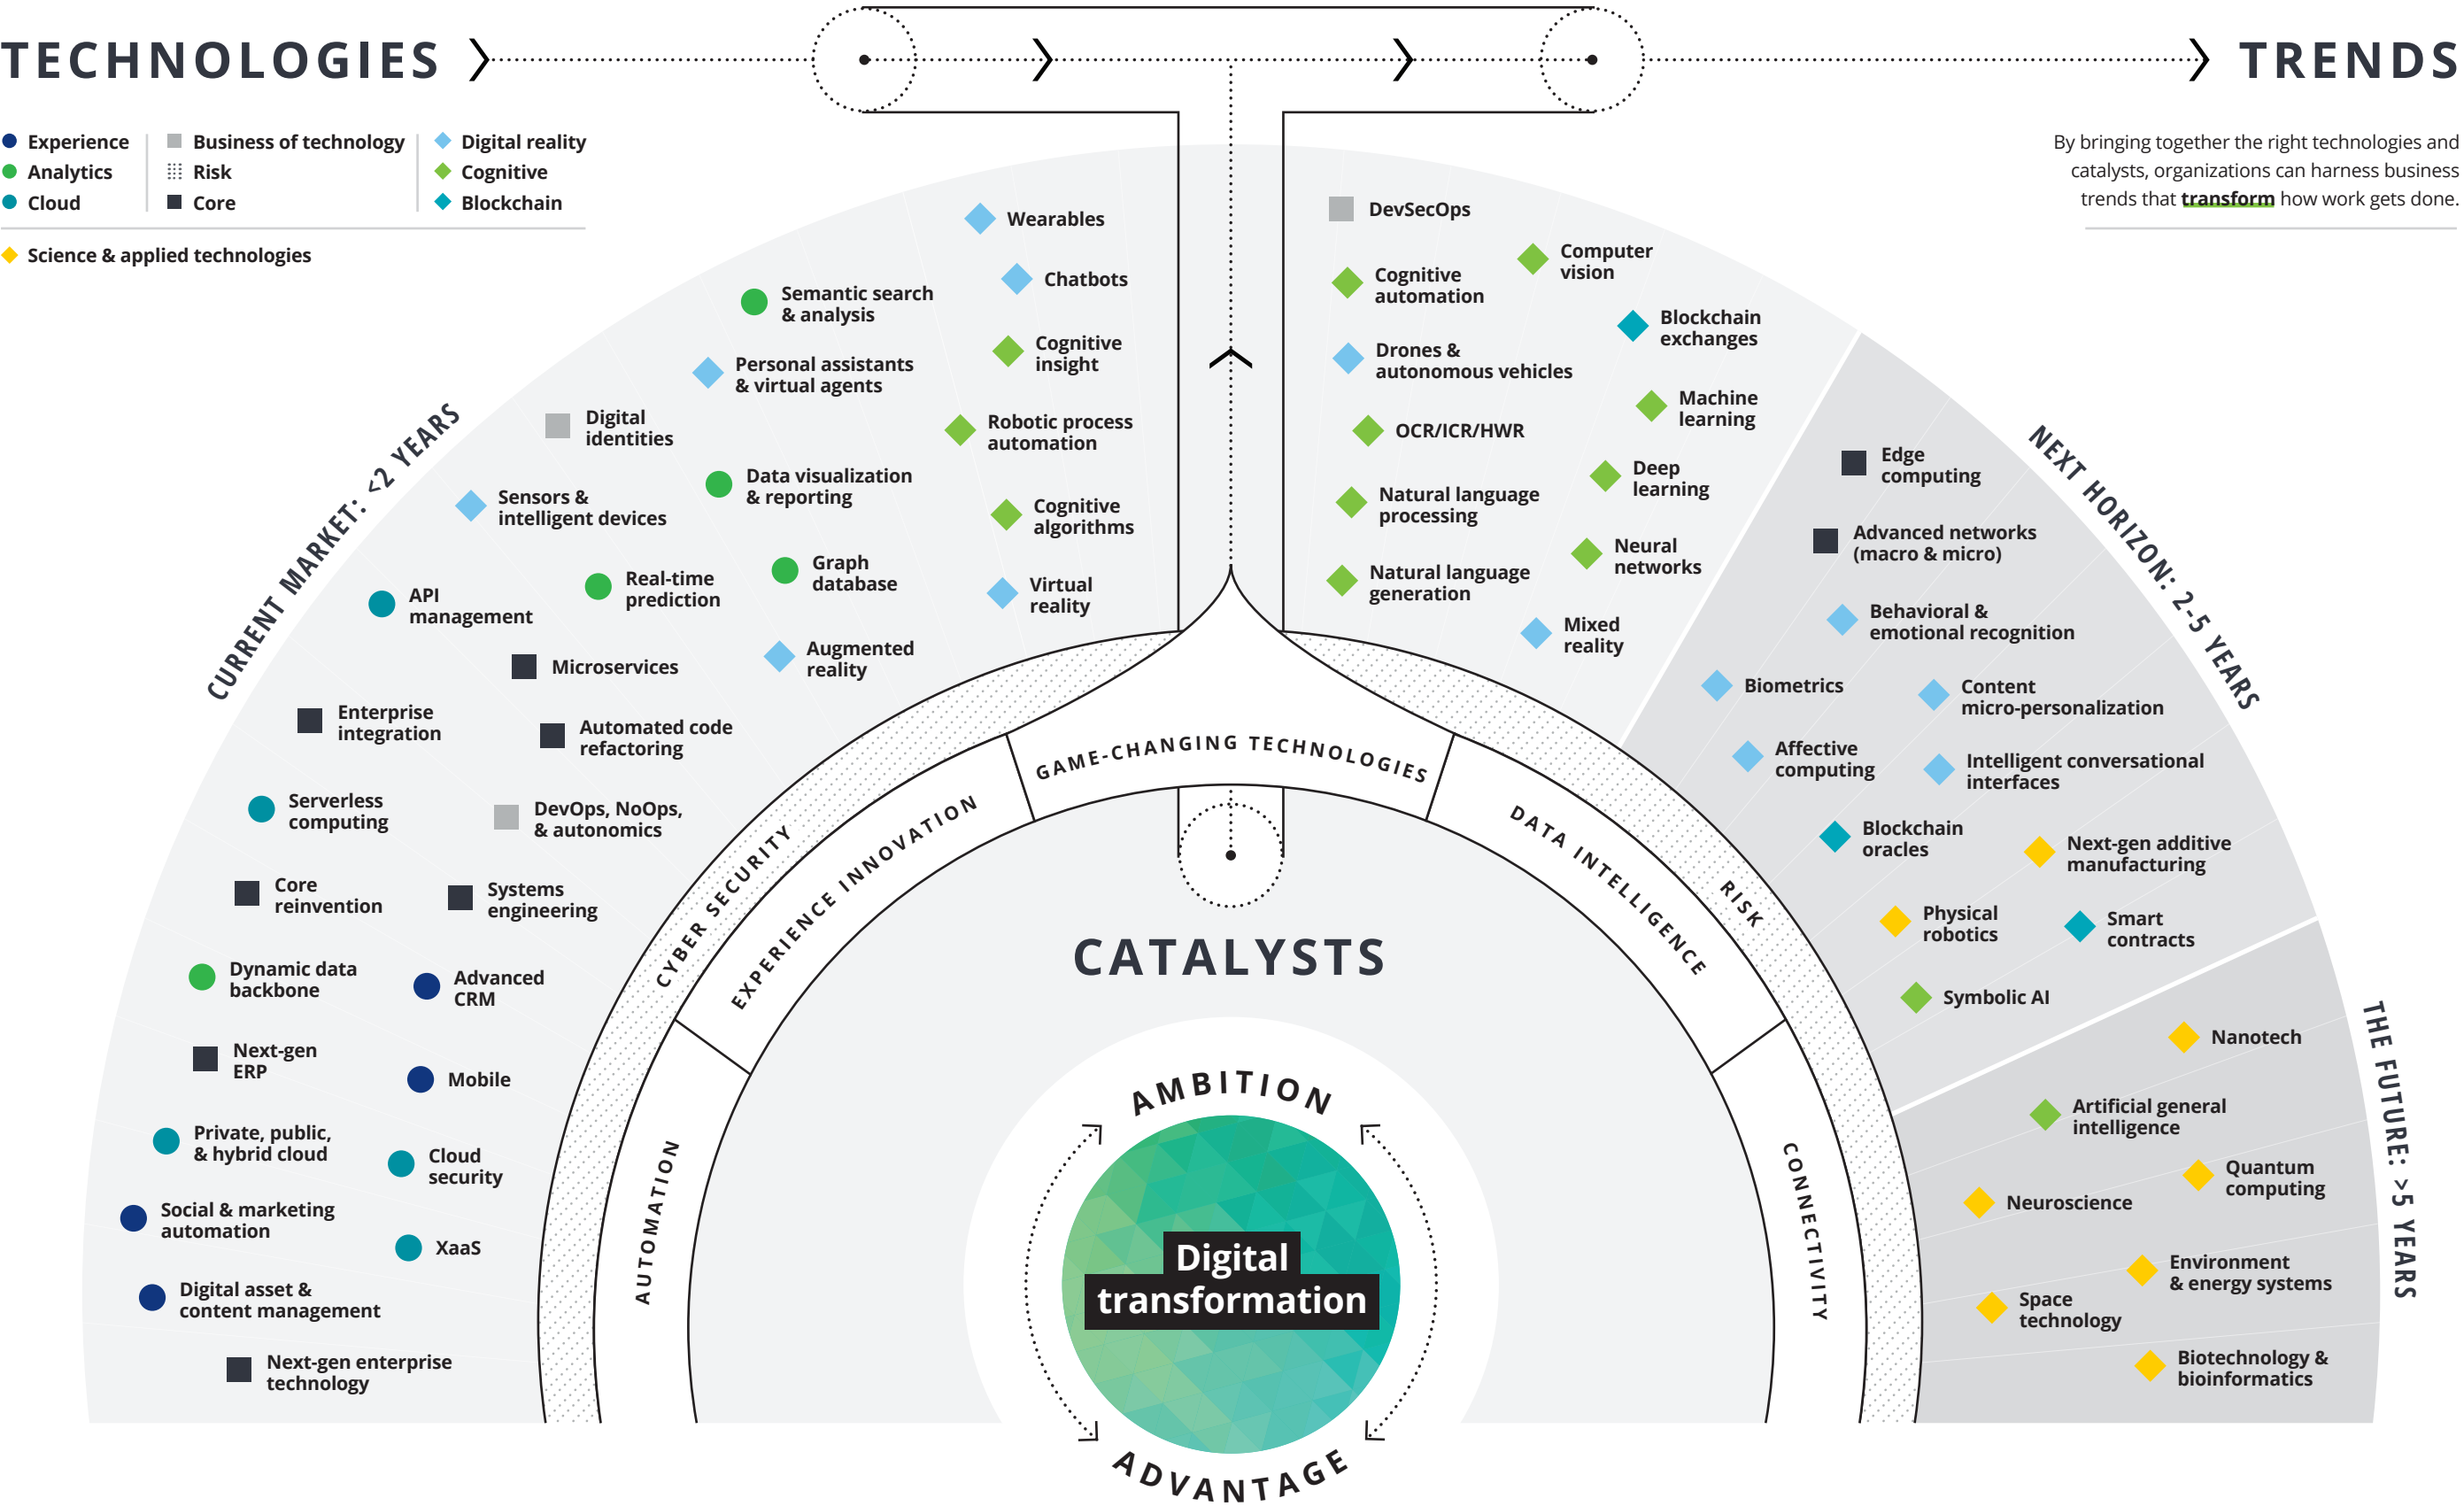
TECHNOLOGIES

TRENDS

Experience
Analytics
Cloud

Business of technology
Risk
Core

Digital reality
Cognitive
Blockchain

Science & applied technologies

By bringing together the right technologies and catalysts, organizations can harness business trends that transform how work gets done.

CURRENT MARKET: <2 YEARS

Wearables
Chatbots
Semantic search & analysis
Cognitive insight
Personal assistants & virtual agents
Digital identities
Robotic process automation
Data visualization & reporting
Sensors & intelligent devices
Cognitive algorithms
Graph database
Real-time prediction
API management
Virtual reality
Microservices
Augmented reality
Enterprise integration
Automated code refactoring
Serverless computing
DevOps, NoOps, & autonomics
Core reinvention
Systems engineering
Dynamic data backbone
Advanced CRM
Next-gen ERP
Mobile
Private, public, & hybrid cloud
Cloud security
Social & marketing automation
XaaS
Digital asset & content management
Next-gen enterprise technology

DevSecOps
Computer vision
Cognitive automation
Blockchain exchanges
Drones & autonomous vehicles
Machine learning
OCR/ICR/HWR
Deep learning
Natural language processing
Neural networks
Natural language generation
Mixed reality

NEXT HORIZON: 2-5 YEARS

Edge computing
Advanced networks (macro & micro)
Behavioral & emotional recognition
Biometrics
Content micro-personalization
Affective computing
Intelligent conversational interfaces
Blockchain oracles
Next-gen additive manufacturing
Physical robotics
Smart contracts
Symbolic AI

THE FUTURE: >5 YEARS

Nanotech
Artificial general intelligence
Quantum computing
Neuroscience
Environment & energy systems
Space technology
Biotechnology & bioinformatics

GAME-CHANGING TECHNOLOGIES
CYBER SECURITY
EXPERIENCE INNOVATION
DATA INTELLIGENCE
RISK
AUTOMATION
CONNECTIVITY

CATALYSTS

AMBITION
Digital transformation
ADVANTAGE